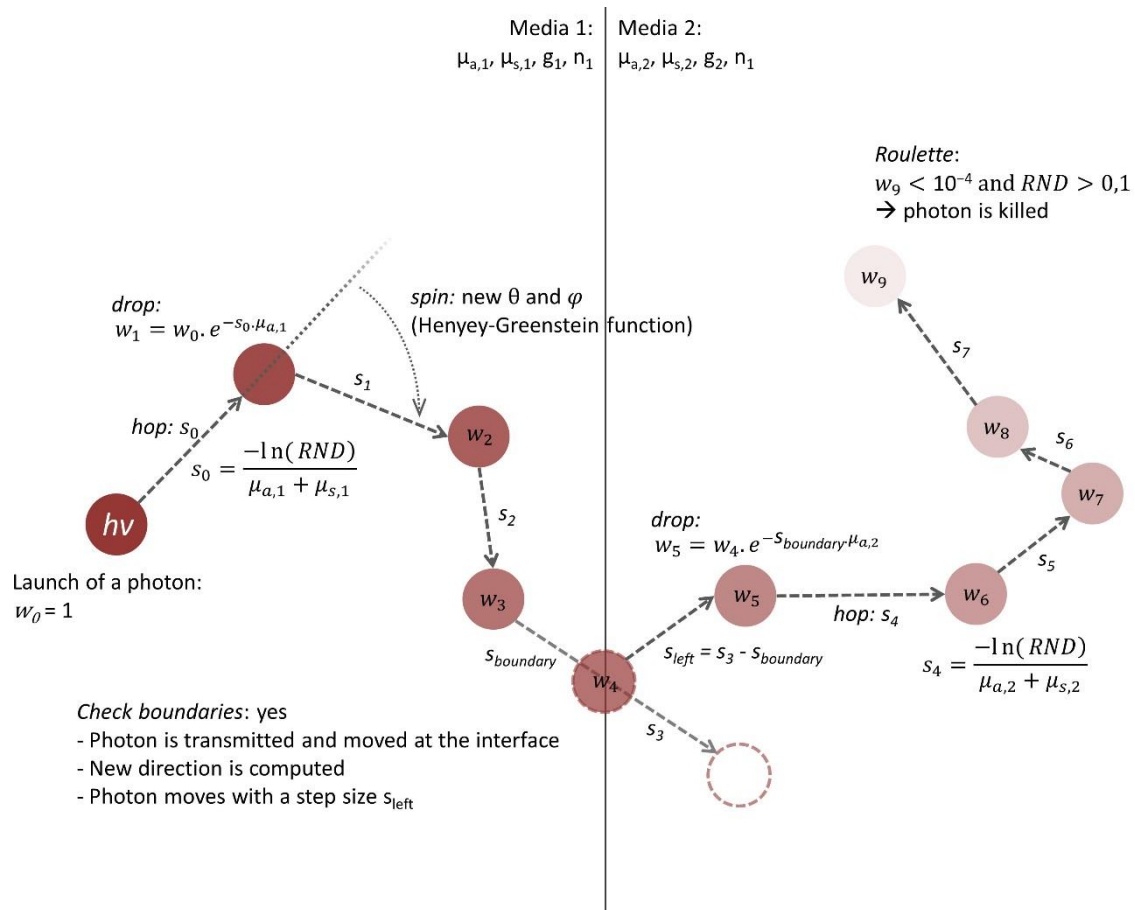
Media 1:
$\mu_{a,1}$, $\mu_{s,1}$, $g_1$, $n_1$

Media 2:
$\mu_{a,2}$, $\mu_{s,2}$, $g_2$, $n_1$

*Roulette*:
$w_9 < 10^{-4}$ and $RND > 0,1$
→ photon is killed

$w_9$

*drop:*
$w_1 = w_0 . e^{-s_0 . \mu_{a,1}}$

*spin:* new θ and φ
(Henyey-Greenstein function)

$s_7$

$s_1$

*hop:* $s_0$

$w_2$

$w_8$

$s_6$

$s_0 = \frac{-\ln(RND)}{\mu_{a,1} + \mu_{s,1}}$

$hv$

$w_7$

$s_2$

*drop:*
$w_5 = w_4 . e^{-s_{boundary} . \mu_{a,2}}$

$s_5$

Launch of a photon:
$w_0 = 1$

$w_3$

$w_5$

*hop:* $s_4$

$w_6$

$s_{boundary}$

$w_4$

$s_{left} = s_3 - s_{boundary}$

$s_4 = \frac{-\ln(RND)}{\mu_{a,2} + \mu_{s,2}}$

*Check boundaries*: yes
- Photon is transmitted and moved at the interface
- New direction is computed
- Photon moves with a step size $s_{left}$

$s_3$